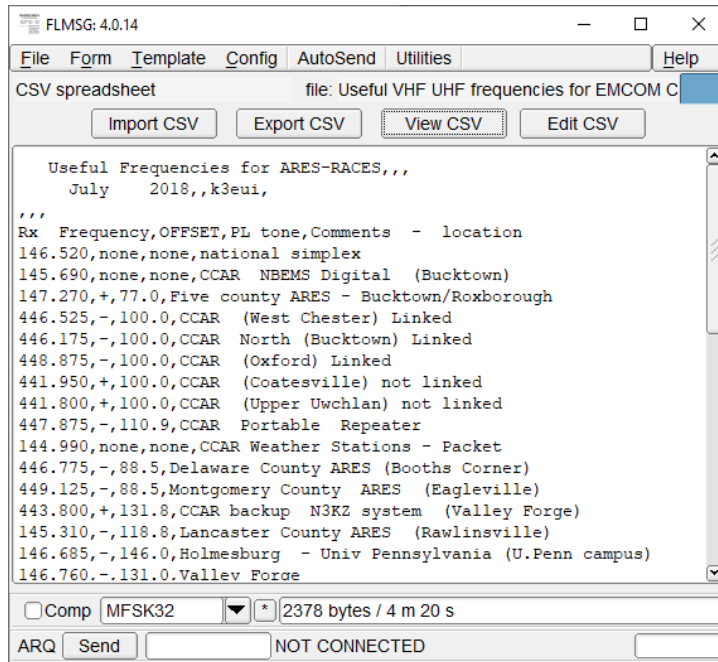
FLMSG: 4.0.14

File Form Template Config AutoSend Utilities Help

CSV spreadsheet file: Useful VHF UHF frequencies for EMCOM C

Import CSV Export CSV View CSV Edit CSV

Useful Frequencies for ARES-RACES,,,
July 2018,,k3eui,
,,,
Rx Frequency,OFFSET,PL tone,Comments - location
146.520,none,none,national simplex
145.690,none,none,CCAR NBEMS Digital (Bucktown)
147.270,+,77.0,Five county ARES - Bucktown/Roxborough
446.525,-,100.0,CCAR (West Chester) Linked
446.175,-,100.0,CCAR North (Bucktown) Linked
448.875,-,100.0,CCAR (Oxford) Linked
441.950,+,100.0,CCAR (Coatesville) not linked
441.800,+,100.0,CCAR (Upper Uwchlan) not linked
447.875,-,110.9,CCAR Portable Repeater
144.990,none,none,CCAR Weather Stations - Packet
446.775,-,88.5,Delaware County ARES (Booths Corner)
449.125,-,88.5,Montgomery County ARES (Eagleville)
443.800,+,131.8,CCAR backup N3KZ system (Valley Forge)
145.310,-,118.8,Lancaster County ARES (Rawlinsville)
146.685,-,146.0,Holmesburg - Univ Pennsylvania (U.Penn campus)
146.760,-,131.0,Valley Forge

Comp MFSK32 * 2378 bytes / 4 m 20 s

ARQ Send NOT CONNECTED